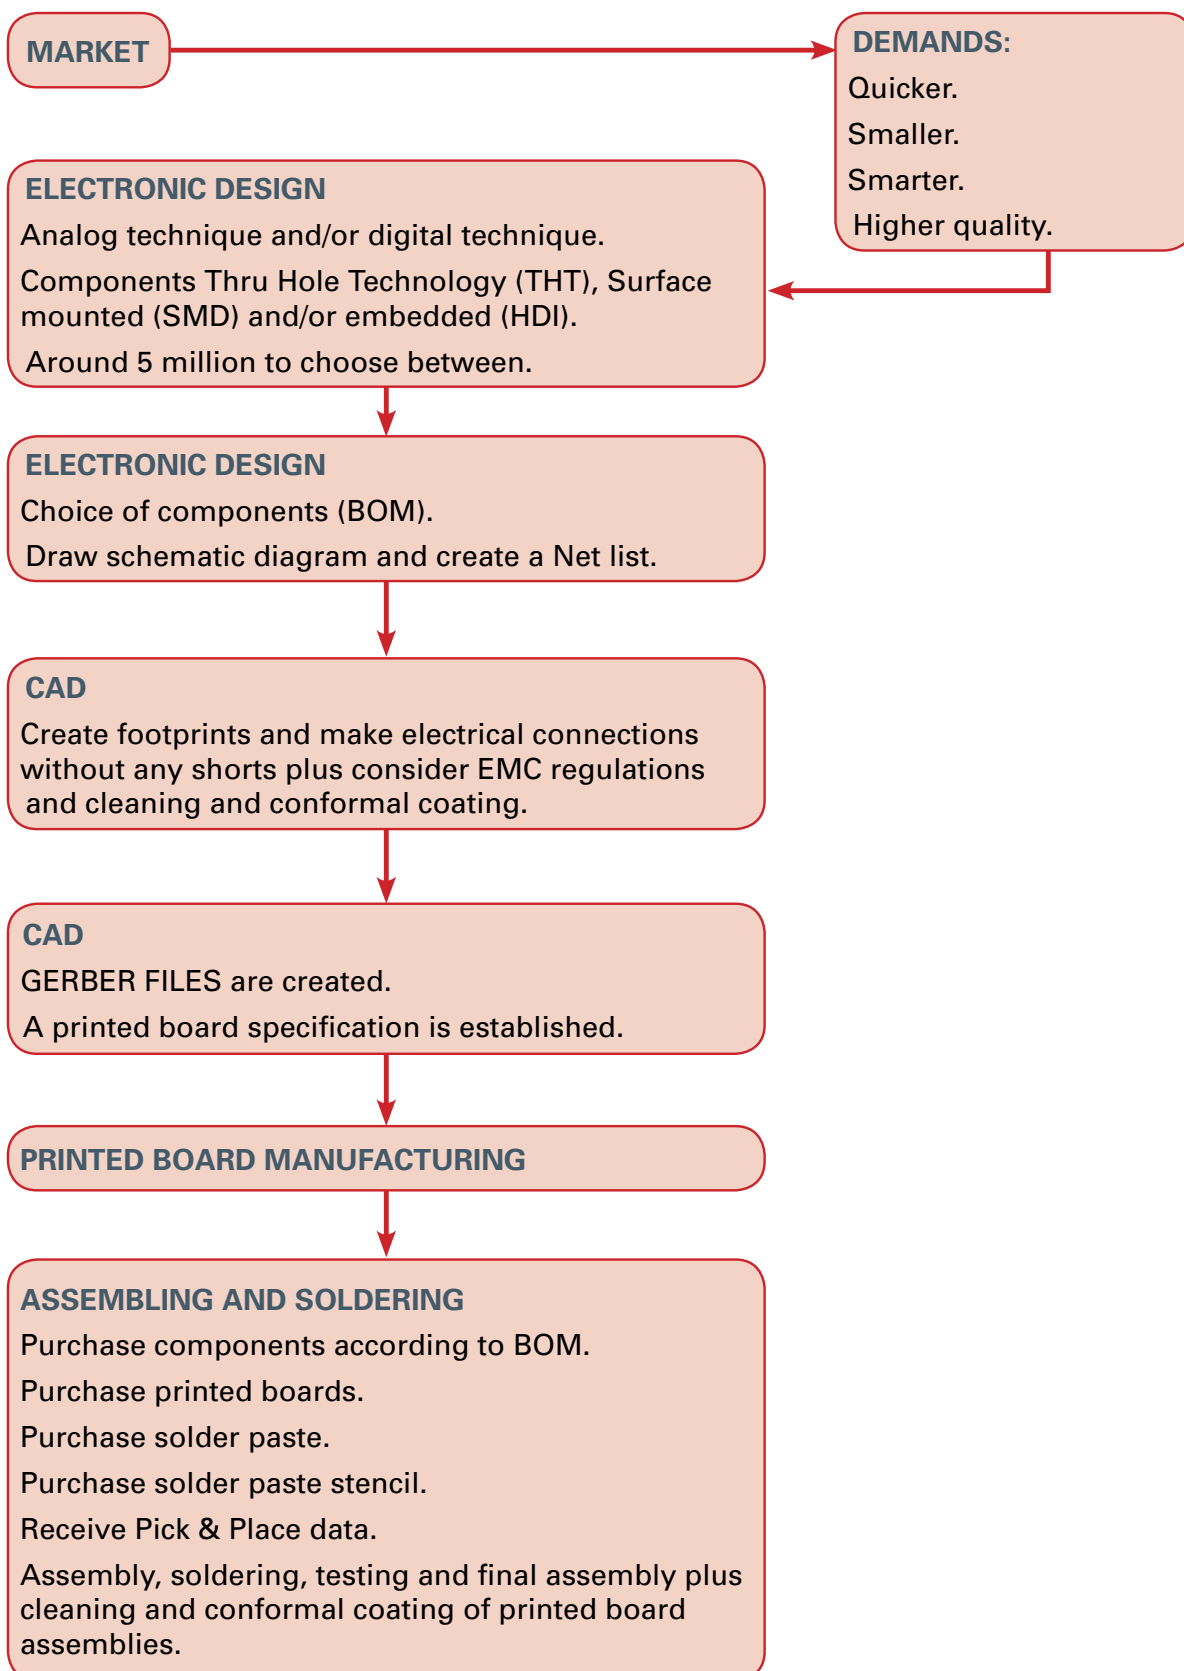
MARKET

DEMANDS:
Quicker.
Smaller.
Smarter.
Higher quality.

ELECTRONIC DESIGN
Analog technique and/or digital technique.
Components Thru Hole Technology (THT), Surface mounted (SMD) and/or embedded (HDI).
Around 5 million to choose between.

ELECTRONIC DESIGN
Choice of components (BOM).
Draw schematic diagram and create a Net list.

CAD
Create footprints and make electrical connections without any shorts plus consider EMC regulations and cleaning and conformal coating.

CAD
GERBER FILES are created.
A printed board specification is established.

PRINTED BOARD MANUFACTURING

ASSEMBLING AND SOLDERING
Purchase components according to BOM.
Purchase printed boards.
Purchase solder paste.
Purchase solder paste stencil.
Receive Pick & Place data.
Assembly, soldering, testing and final assembly plus cleaning and conformal coating of printed board assemblies.